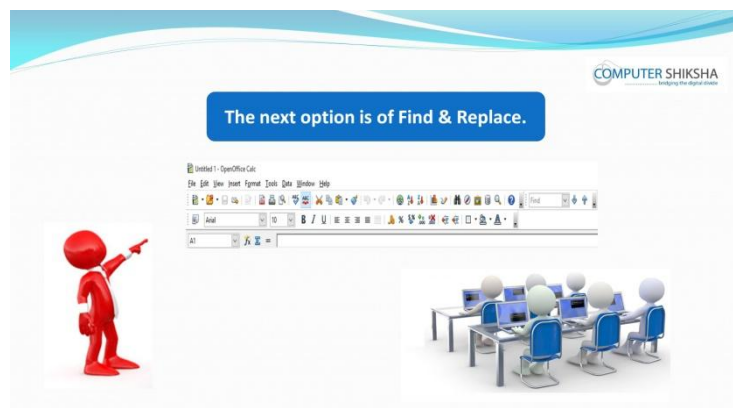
COMPUTER SHIKSHA
bridging the digital divide

The next option is of Find & Replace.

Untitled 1 - OpenOffice Calc

File Edit View Insert Format Tools Data Window Help

Find

Arial 10 B I U

A1 $f_x$ Σ =